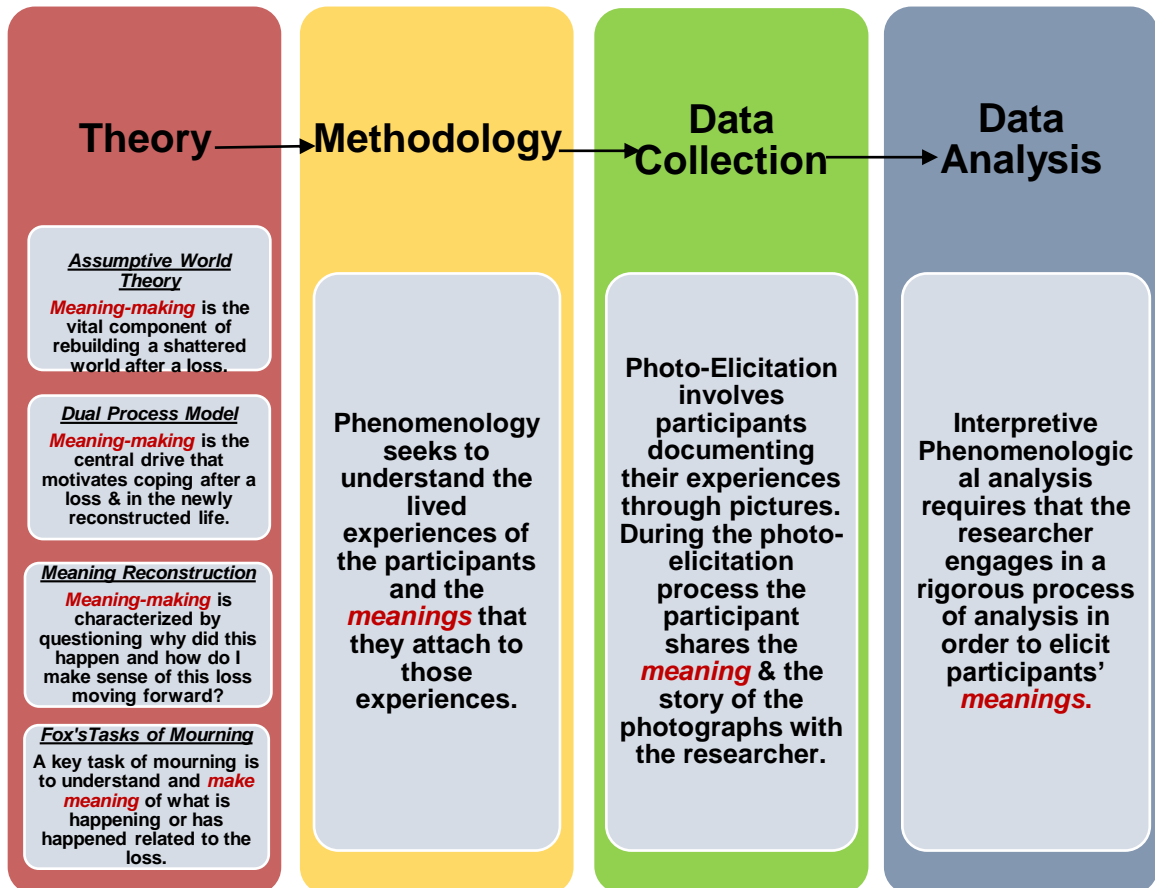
Theory

Assumptive World Theory

Meaning-making is the vital component of rebuilding a shattered world after a loss.

Dual Process Model

Meaning-making is the central drive that motivates coping after a loss & in the newly reconstructed life.

Meaning Reconstruction

Meaning-making is characterized by questioning why did this happen and how do I make sense of this loss moving forward?

Fox'sTasks of Mourning

A key task of mourning is to understand and make meaning of what is happening or has happened related to the loss.

Methodology

Phenomenology seeks to understand the lived experiences of the participants and the meanings that they attach to those experiences.

Data Collection

Photo-Elicitation involves participants documenting their experiences through pictures. During the photo-elicitation process the participant shares the meaning & the story of the photographs with the researcher.

Data Analysis

Interpretive Phenomenological analysis requires that the researcher engages in a rigorous process of analysis in order to elicit participants' meanings.